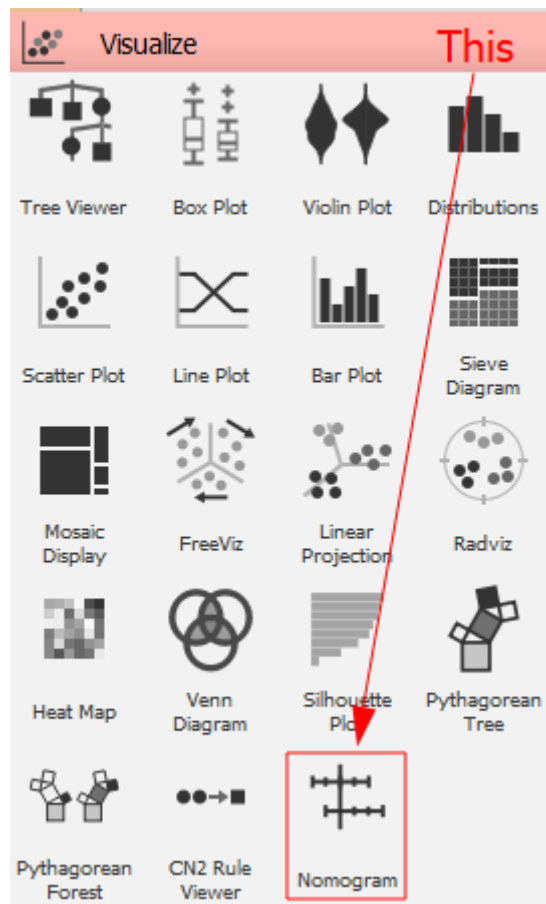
Visualize

This

Tree Viewer
Box Plot
Violin Plot
Distributions

Scatter Plot
Line Plot
Bar Plot
Sieve Diagram

Mosaic Display
FreeViz
Linear Projection
Radviz

Heat Map
Venn Diagram
Silhouette Plot
Pythagorean Tree

Pythagorean Forest
CN2 Rule Viewer
Nomogram